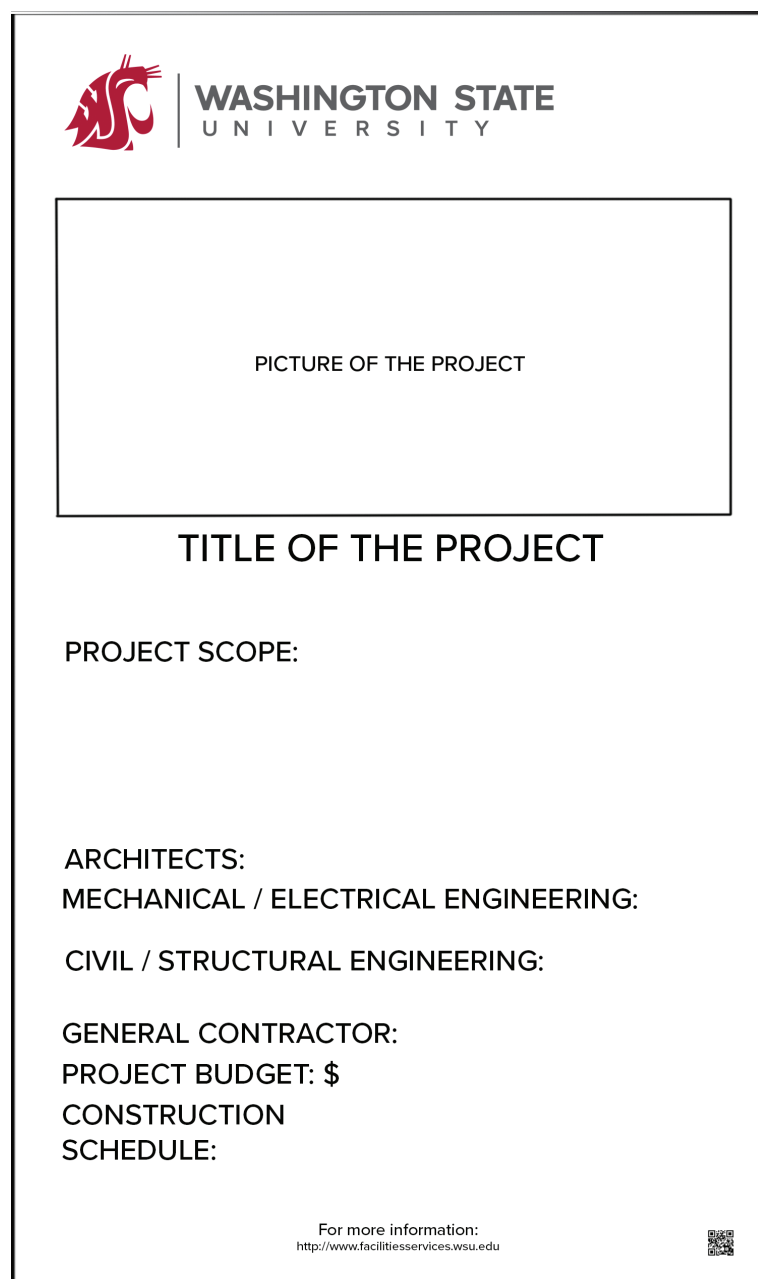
WSU

WASHINGTON STATE
UNIVERSITY

PICTURE OF THE PROJECT

TITLE OF THE PROJECT

PROJECT SCOPE:

ARCHITECTS:
MECHANICAL / ELECTRICAL ENGINEERING:

CIVIL / STRUCTURAL ENGINEERING:

GENERAL CONTRACTOR:
PROJECT BUDGET: $
CONSTRUCTION SCHEDULE:

For more information:
http://www.facilitiesservices.wsu.edu